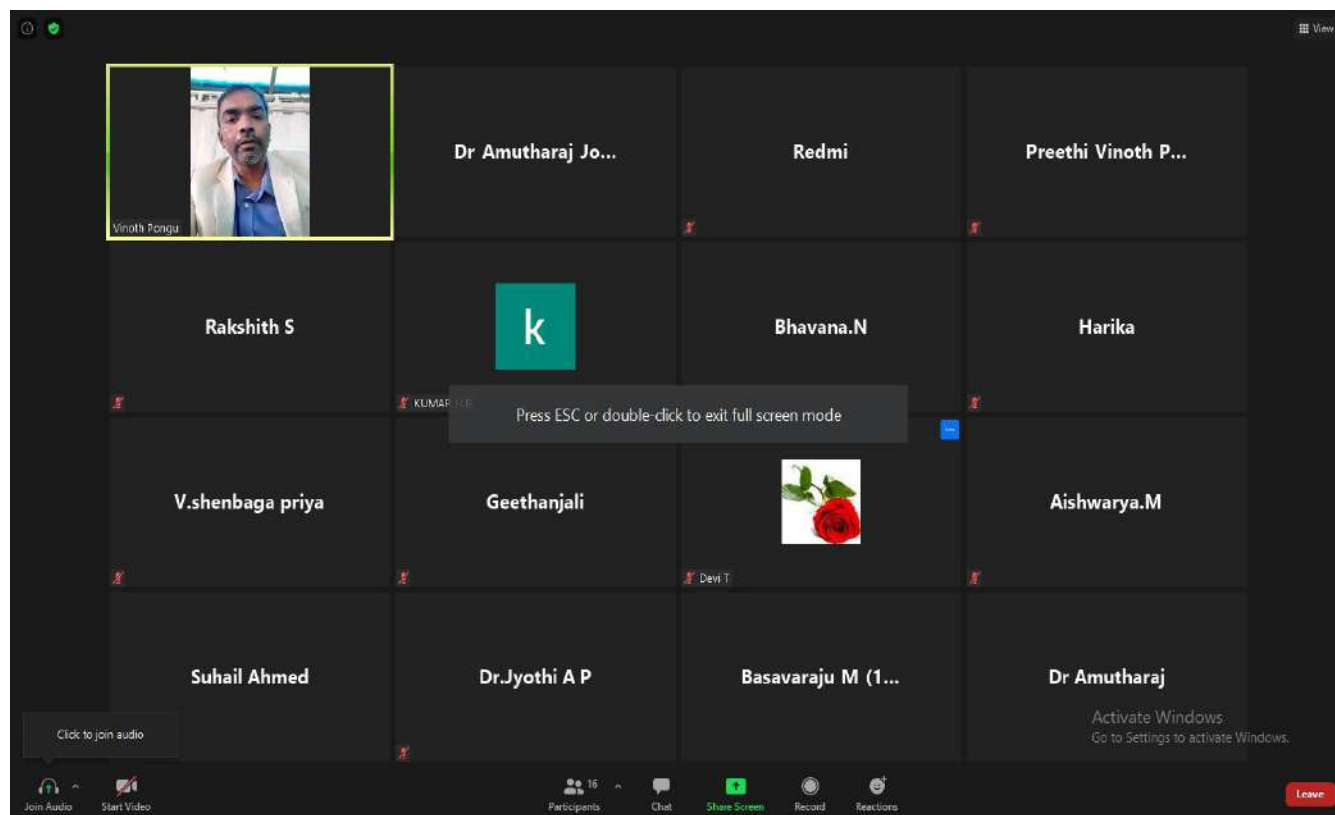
View

Vinoth Pongu

Dr Amutharaj Jo...

Redmi

Preethi Vinoth P...

Rakshith S

k

KUMAR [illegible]

Bhavana.N

Harika

Press ESC or double-click to exit full screen mode

V.shenbaga priya

Geethanjali

Devi T

Aishwarya.M

Suhail Ahmed

Dr.Jyothi A P

Basavaraju M (1...

Dr Amutharaj

Activate Windows
Go to Settings to activate Windows.

Click to join audio

Join Audio

Start Video

16

Participants

Chat

Share Screen

Record

Reactions

Leave